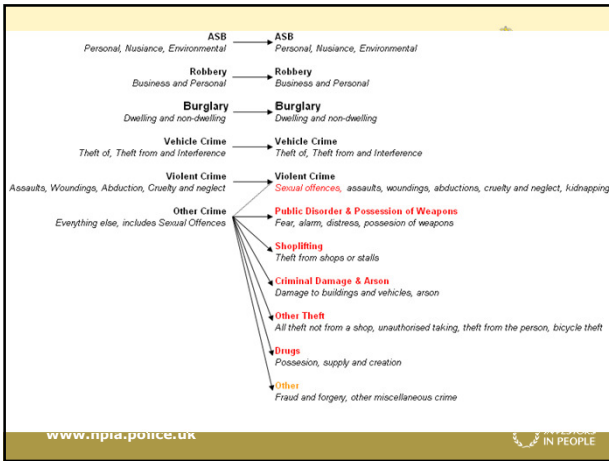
ASB
Personal, Nusiance, Environmental

ASB
Personal, Nusiance, Environmental

Robbery
Business and Personal

Robbery
Business and Personal

Burglary
Dwelling and non-dwelling

Burglary
Dwelling and non-dwelling

Vehicle Crime
Theft of, Theft from and Interference

Vehicle Crime
Theft of, Theft from and Interference

Violent Crime
Assaults, Woundings, Abduction, Cruelty and neglect

Violent Crime
Sexual offences, assaults, woundings, abductions, cruelty and neglect, kidnapping

Other Crime
Everything else, includes Sexual Offences

Public Disorder & Possession of Weapons
Fear, alarm, distress, possession of weapons

Shoplifting
Theft from shops or stalls

Criminal Damage & Arson
Damage to buildings and vehicles, arson

Other Theft
All theft not from a shop, unauthorised taking, theft from the person, bicycle theft

Drugs
Possesion, supply and creation

Other
Fraud and forgery, other miscellaneous crime

www.npia.police.uk

INVESTORS IN PEOPLE